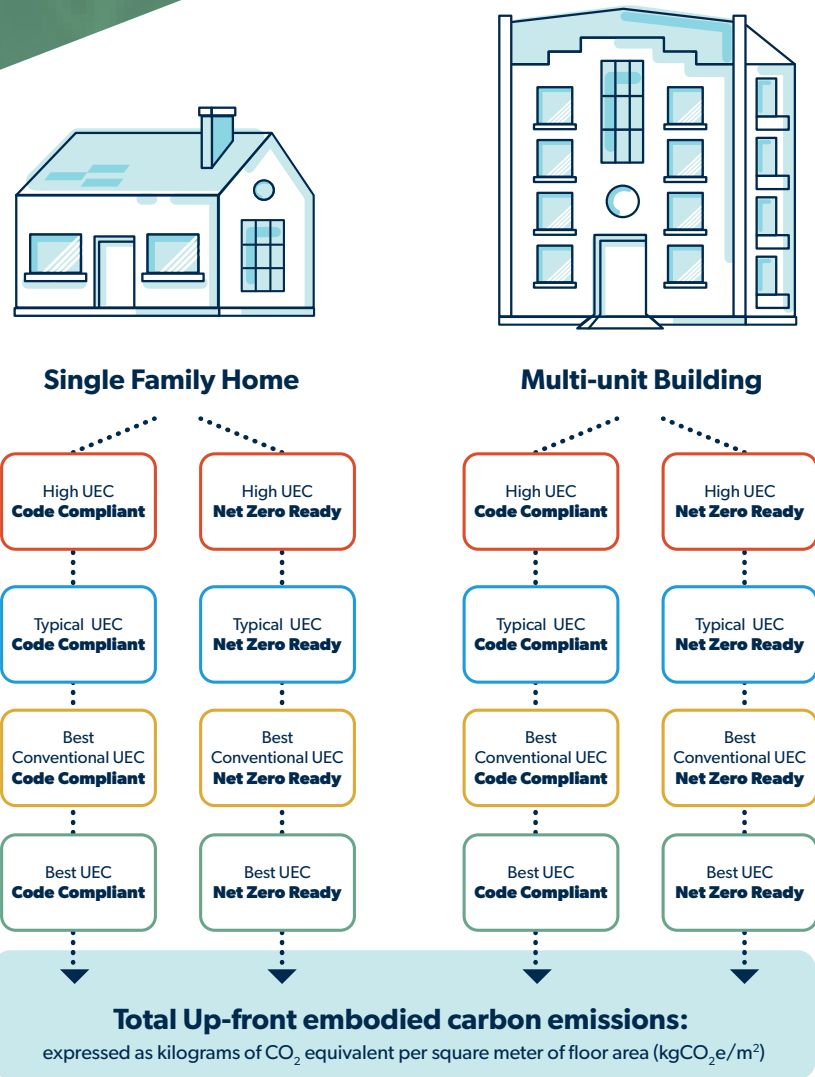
Single Family Home

Multi-unit Building

High UEC
Code Compliant

High UEC
Net Zero Ready

High UEC
Code Compliant

High UEC
Net Zero Ready

Typical UEC
Code Compliant

Typical UEC
Net Zero Ready

Typical UEC
Code Compliant

Typical UEC
Net Zero Ready

Best
Conventional UEC
Code Compliant

Best
Conventional UEC
Net Zero Ready

Best
Conventional UEC
Code Compliant

Best
Conventional UEC
Net Zero Ready

Best UEC
Code Compliant

Best UEC
Net Zero Ready

Best UEC
Code Compliant

Best UEC
Net Zero Ready

Total Up-front embodied carbon emissions:
expressed as kilograms of $CO_2$ equivalent per square meter of floor area ($kgCO_2e/m^2$)